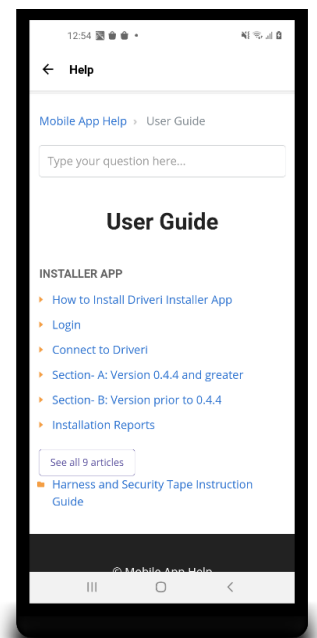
12:54

Help

Mobile App Help › User Guide

Type your question here...

User Guide

INSTALLER APP

How to Install Driveri Installer App

Login

Connect to Driveri

Section- A: Version 0.4.4 and greater

Section- B: Version prior to 0.4.4

Installation Reports

See all 9 articles

Harness and Security Tape Instruction Guide

© Mobile App Help